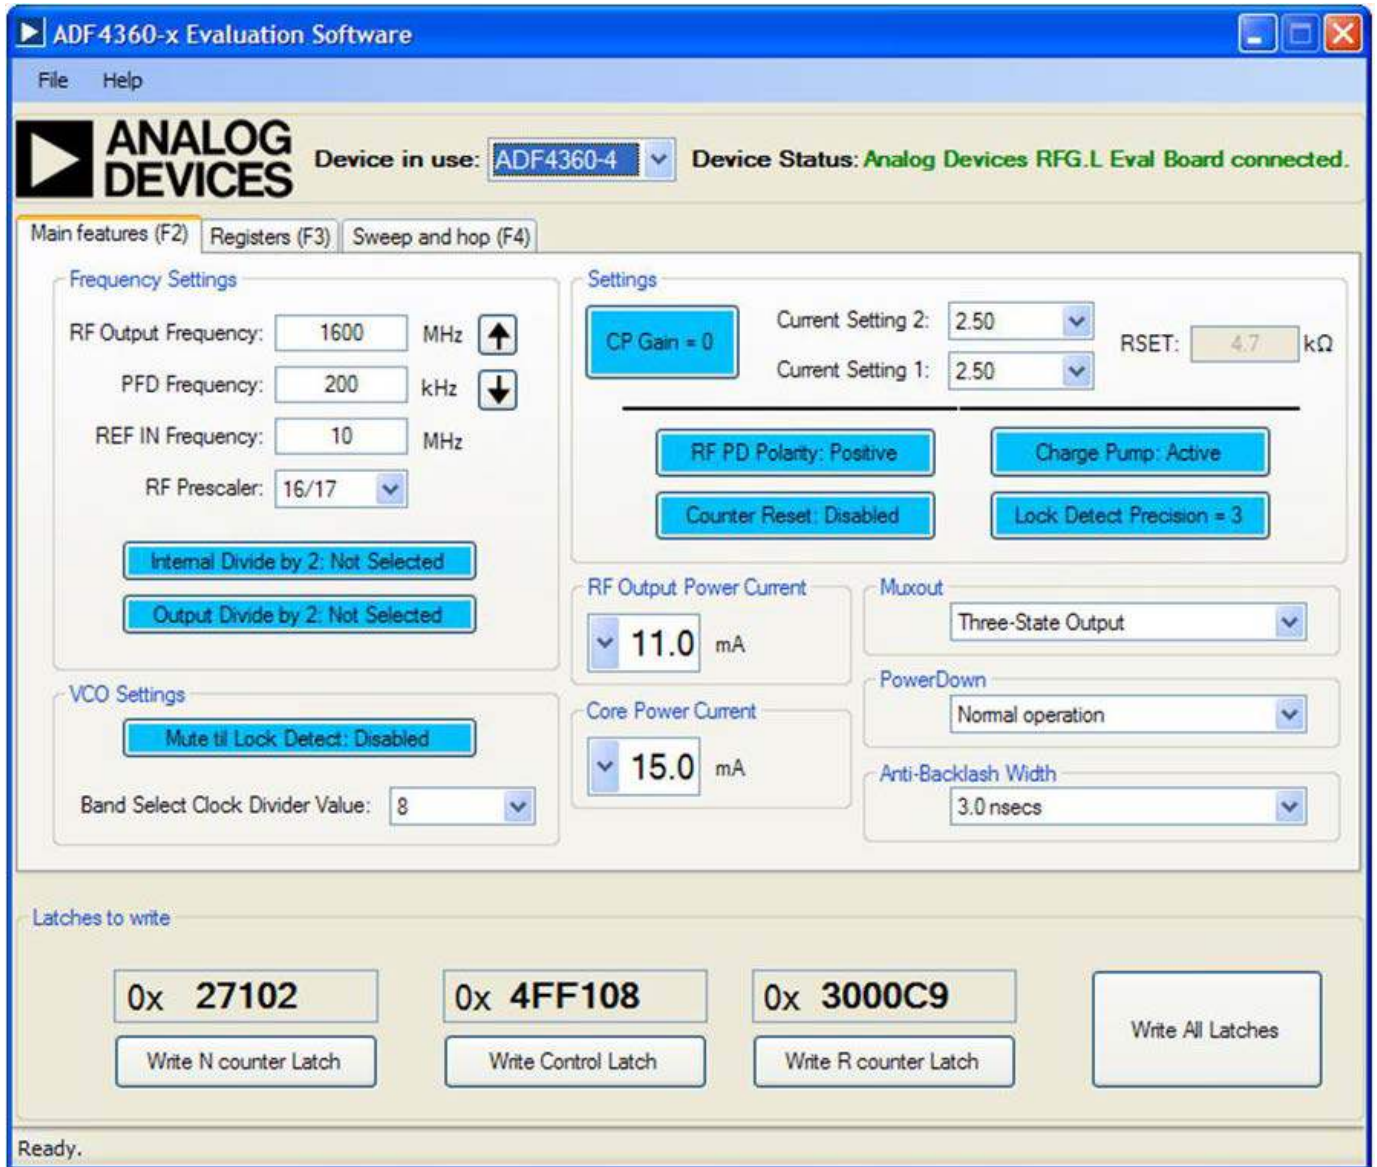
ADF4360-x Evaluation Software

File Help

ANALOG DEVICES

Device in use: ADF4360-4

Device Status: Analog Devices RFG.L Eval Board connected.

Main features (F2) Registers (F3) Sweep and hop (F4)

Frequency Settings

RF Output Frequency: 1600 MHz

PFD Frequency: 200 kHz

REF IN Frequency: 10 MHz

RF Prescaler: 16/17

Internal Divide by 2: Not Selected

Output Divide by 2: Not Selected

VCO Settings

Mute til Lock Detect: Disabled

Band Select Clock Divider Value: 8

Settings

CP Gain = 0

Current Setting 2: 2.50

Current Setting 1: 2.50

RSET: 4.7 kΩ

RF PD Polarity: Positive

Charge Pump: Active

Counter Reset: Disabled

Lock Detect Precision = 3

RF Output Power Current

11.0 mA

Core Power Current

15.0 mA

Muxout

Three-State Output

PowerDown

Normal operation

Anti-Backlash Width

3.0 nsecs

Latches to write

0x 27102

Write N counter Latch

0x 4FF108

Write Control Latch

0x 3000C9

Write R counter Latch

Write All Latches

Ready.